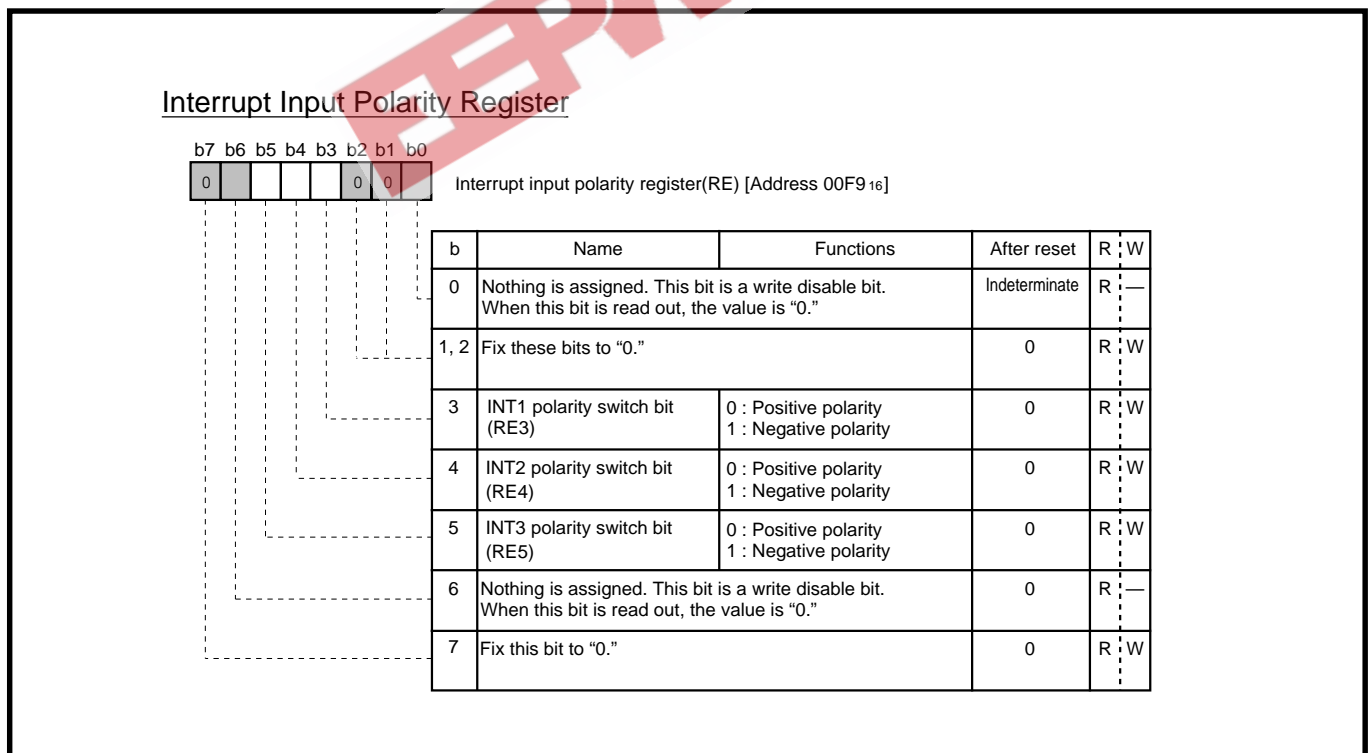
Interrupt Input Polarity Register

b7 b6 b5 b4 b3 b2 b1 b0

0 0 0

Interrupt input polarity register(RE) [Address 00F9$_{16}$]

| b | Name | Functions | After reset | R | W |
|---|---|---|---|---|---|
| 0 | Nothing is assigned. This bit is a write disable bit. When this bit is read out, the value is "0." | | Indeterminate | R | — |
| 1, 2 | Fix these bits to "0." | | 0 | R | W |
| 3 | INT1 polarity switch bit (RE3) | 0 : Positive polarity 1 : Negative polarity | 0 | R | W |
| 4 | INT2 polarity switch bit (RE4) | 0 : Positive polarity 1 : Negative polarity | 0 | R | W |
| 5 | INT3 polarity switch bit (RE5) | 0 : Positive polarity 1 : Negative polarity | 0 | R | W |
| 6 | Nothing is assigned. This bit is a write disable bit. When this bit is read out, the value is "0." | | 0 | R | — |
| 7 | Fix this bit to "0." | | 0 | R | W |